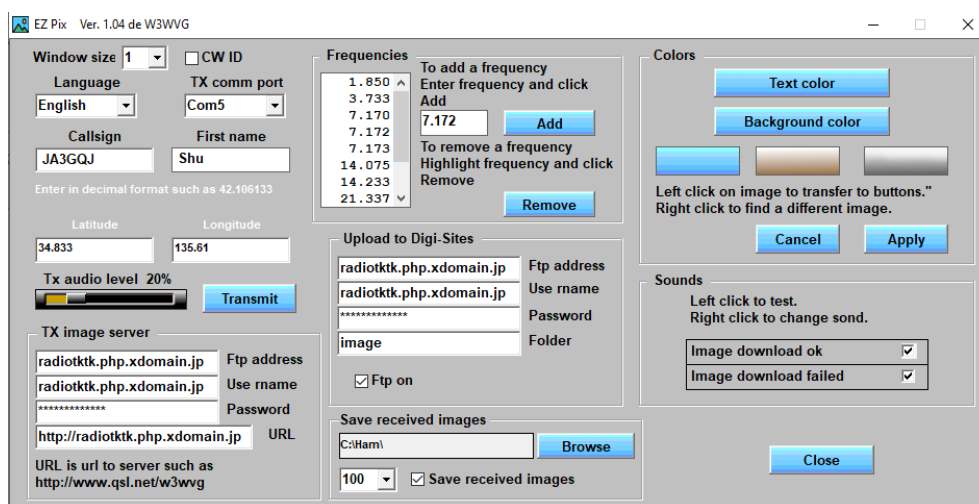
EZ Pix Ver. 1.04 de W3WVG

Window size 1
CW ID
Language
English
TX comm port
Com5
Callsign
JA3GQJ
First name
Shu
Enter in decimal format such as 42.106133
Latitude
34.833
Longitude
135.61
Tx audio level 20%
Transmit

TX image server
radiotktk.php.xdomain.jp
Ftp address
radiotktk.php.xdomain.jp
Use rname
*************
Password
http://radiotktk.php.xdomain.jp
URL
URL is url to server such as http://www.qsl.net/w3wvg

Frequencies
1.850
3.733
7.170
7.172
7.173
14.075
14.233
21.337
To add a frequency Enter frequency and click Add
7.172
Add
To remove a frequency Highlight frequency and click Remove
Remove

Upload to Digi-Sites
radiotktk.php.xdomain.jp
Ftp address
radiotktk.php.xdomain.jp
Use rname
*************
Password
image
Folder
Ftp on

Save received images
C:\Ham\
Browse
100
Save received images

Colors
Text color
Background color
Left click on image to transfer to buttons."
Right click to find a different image.
Cancel
Apply

Sounds
Left click to test.
Right click to change sond.
Image download ok
Image download failed

Close